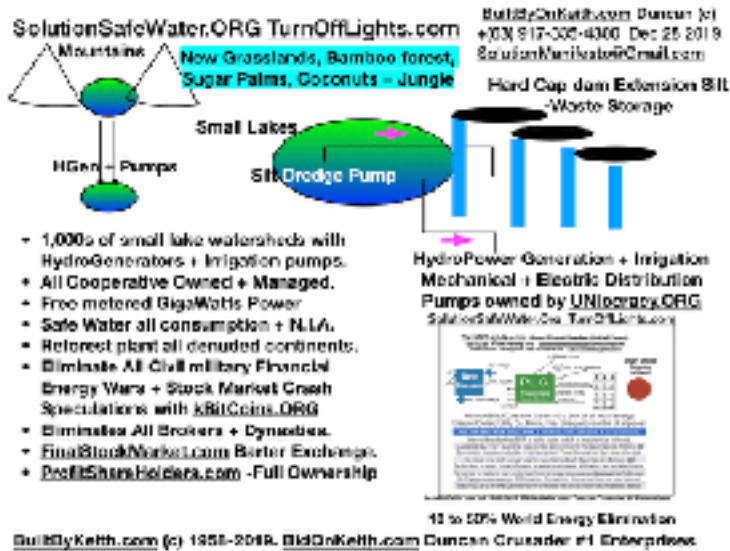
SolutionSafeWater.ORG TurnOffLights.com

BuiltByOnKeith.com Duncan (c) +(63) 917-335-4300 Dec 25 2019 SolutionManifesto@Gmail.com

Mountains

Now Grasslands, Bamboo forest, Sugar Palms, Coconuts = Jungle

Hard Cap dam Extension Silt -Waste Storage

Small Lakes

HGen + Pumps

Silt Dredge Pump

HydroPower Generation + Irrigation Mechanical + Electric Distribution Pumps owned by UNIocracy.ORG

- 1,000s of small lake watersheds with HydroGenerators + Irrigation pumps.
- All Cooperative Owned + Managed.
- Free metered GigaWatts Power
- Safe Water all consumption + N.I.A.
- Reforest plant all denuded continents.
- Eliminate All Civil military Financial Energy Wars + Stock Market Crash Speculations with KBitCoins.ORG
- Eliminates All Brokers + Dynasties.
- FinalStockMarket.com Barter Exchange.
- ProfitShareHolders.com -Full Ownership

SolutionSafeWater.Org TurnOffLights.com

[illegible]

40 to 50% World Energy Elimination

BuiltByKeith.com (c) 1958-2019. BidOnKeith.com Duncan Crusader #1 Enterprises